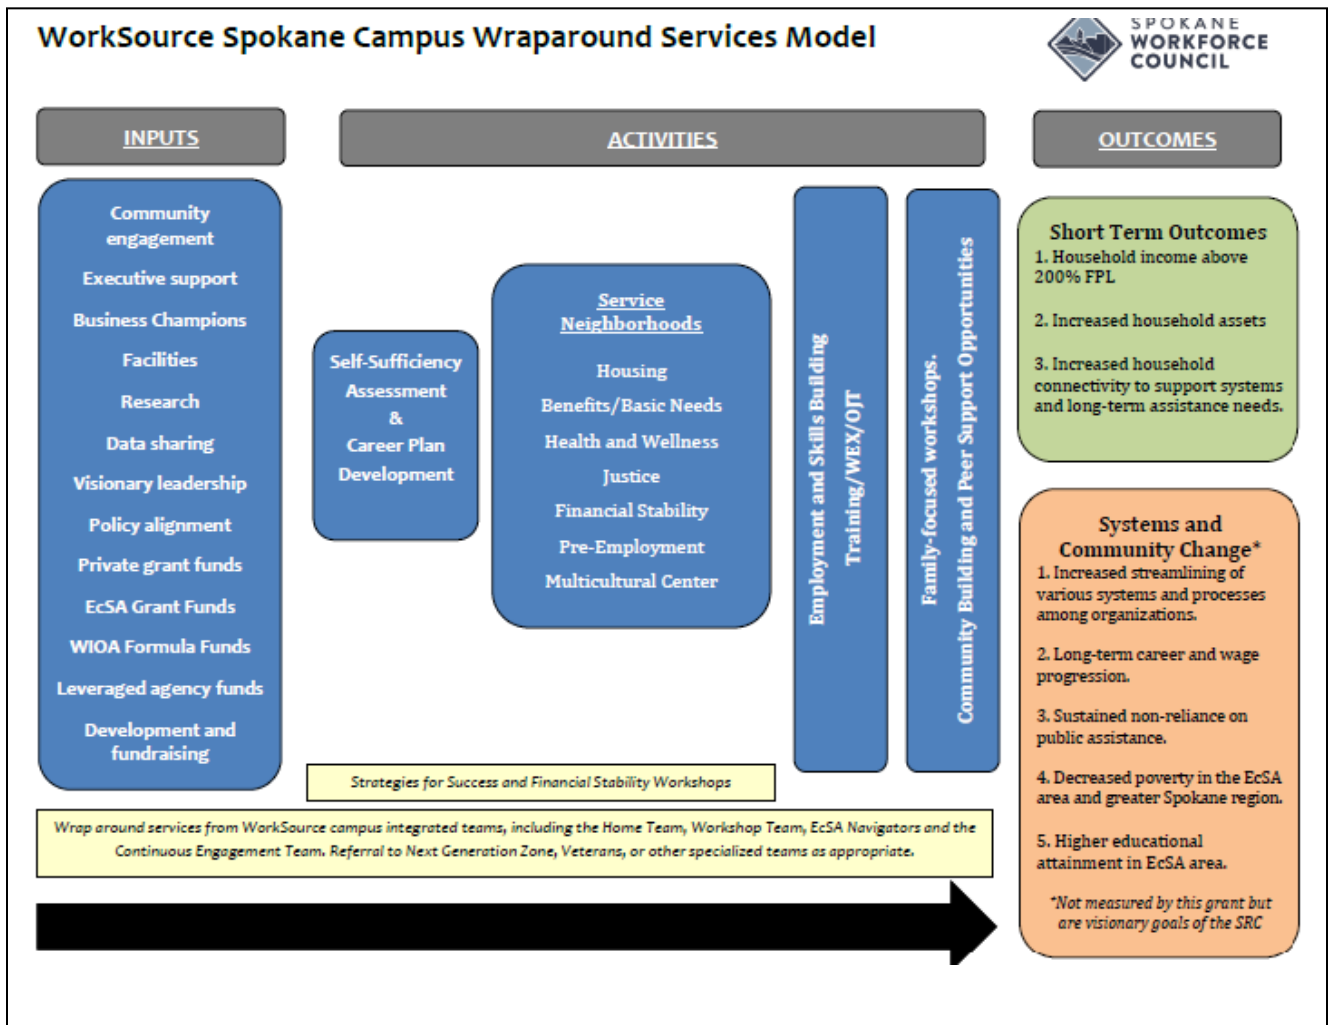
WorkSource Spokane Campus Wraparound Services Model

SPOKANE WORKFORCE COUNCIL

INPUTS

ACTIVITIES

OUTCOMES

Community engagement

Executive support

Business Champions

Facilities

Research

Data sharing

Visionary leadership

Policy alignment

Private grant funds

EcSA Grant Funds

WIOA Formula Funds

Leveraged agency funds

Development and fundraising

Self-Sufficiency Assessment & Career Plan Development

Service Neighborhoods

Housing

Benefits/Basic Needs

Health and Wellness

Justice

Financial Stability

Pre-Employment

Multicultural Center

Employment and Skills Building Training/WEX/OJT

Family-focused workshops. Community Building and Peer Support Opportunities

Short Term Outcomes

1. Household income above 200% FPL

2. Increased household assets

3. Increased household connectivity to support systems and long-term assistance needs.

Systems and Community Change*

1. Increased streamlining of various systems and processes among organizations.

2. Long-term career and wage progression.

3. Sustained non-reliance on public assistance.

4. Decreased poverty in the EcSA area and greater Spokane region.

5. Higher educational attainment in EcSA area.

*Not measured by this grant but are visionary goals of the SRC

Strategies for Success and Financial Stability Workshops

Wrap around services from WorkSource campus integrated teams, including the Home Team, Workshop Team, EcSA Navigators and the Continuous Engagement Team. Referral to Next Generation Zone, Veterans, or other specialized teams as appropriate.